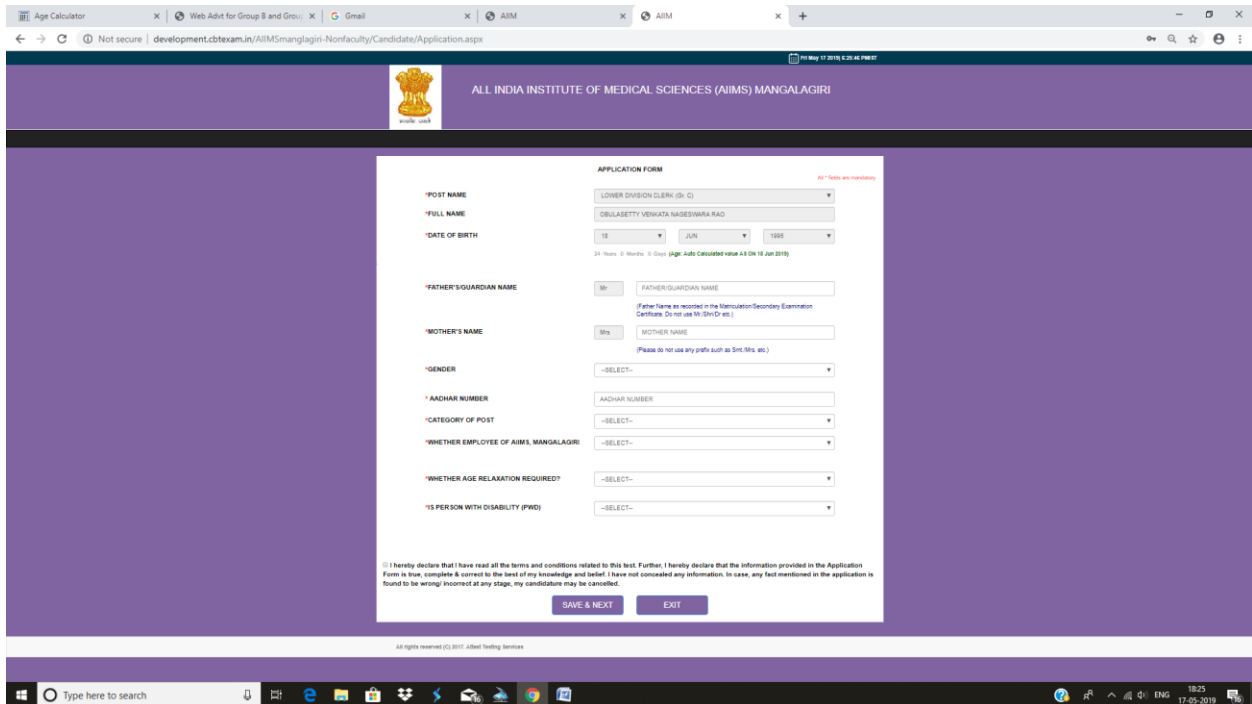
Age Calculator | Web Advt for Group B and Grou | Gmail | AIIM | AIIM

Not secure | development.cbtexam.in/AIIMSmanglagiri-Nonfaculty/Candidate/Application.aspx

Fri May 17 2019| 6:25:46 PM IST

सत्यमेव जयते

ALL INDIA INSTITUTE OF MEDICAL SCIENCES (AIIMS) MANGALAGIRI

APPLICATION FORM

All * fields are mandatory

*POST NAME LOWER DIVISION CLERK (Sr. C)

*FULL NAME OBULASETTY VENKATA NAGESWARA RAO

*DATE OF BIRTH 18 JUN 1995

24 Years 0 Months 0 Days (Age: Auto Calculated value A 0 ON 18 Jun 2019)

*FATHER'S/GUARDIAN NAME Mr FATHER/GUARDIAN NAME

(Father Name as recorded in the Matriculation/Secondary Examination Certificate. Do not use Mr./Shri/Dr etc.)

*MOTHER'S NAME Mrs MOTHER NAME

(Please do not use any prefix such as Smt./Mrs. etc.)

*GENDER --SELECT--

* AADHAR NUMBER AADHAR NUMBER

*CATEGORY OF POST --SELECT--

*WHETHER EMPLOYEE OF AIIMS, MANGALAGIRI --SELECT--

*WHETHER AGE RELAXATION REQUIRED? --SELECT--

*IS PERSON WITH DISABILITY (PWD) --SELECT--

I hereby declare that I have read all the terms and conditions related to this test. Further, I hereby declare that the information provided in the Application Form is true, complete & correct to the best of my knowledge and belief. I have not concealed any information. In case, any fact mentioned in the application is found to be wrong/ incorrect at any stage, my candidature may be cancelled.

SAVE & NEXT EXIT

All rights reserved (C) 2017. Allied Testing Services

Type here to search

ENG 18:25 17-05-2019